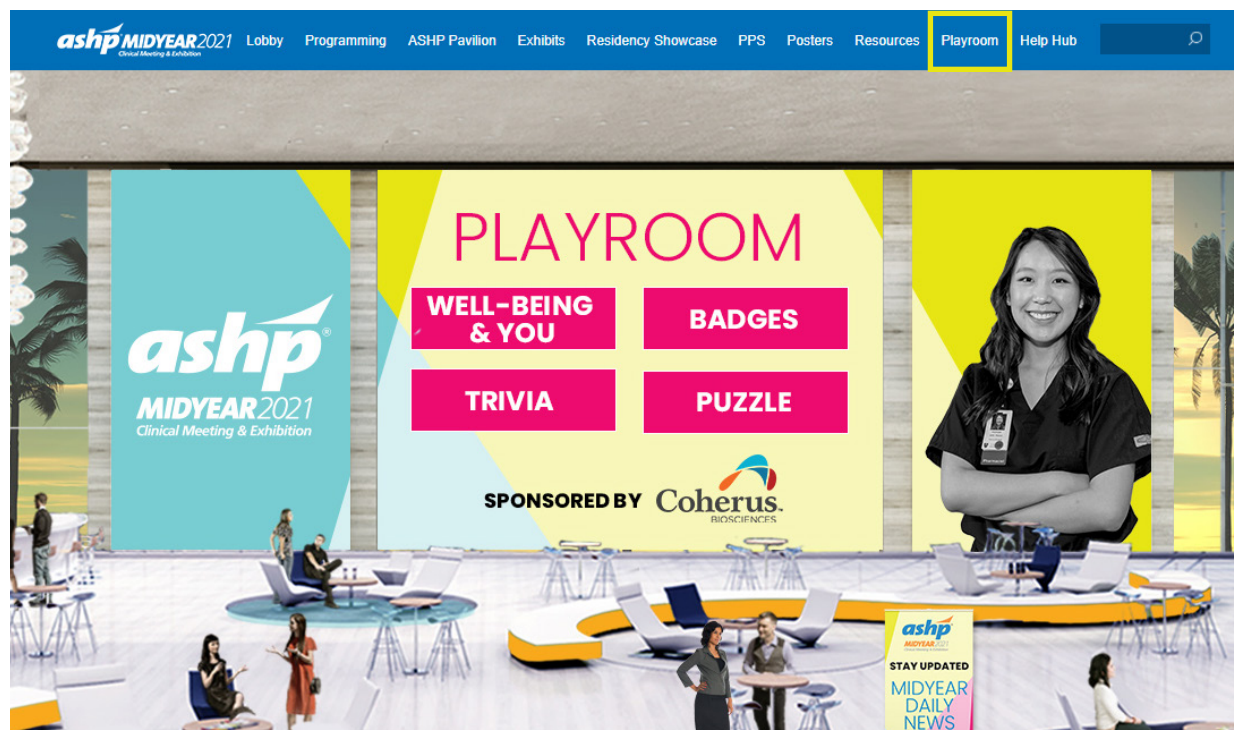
ashp MIDYEAR2021 Clinical Meeting & Exhibition Lobby Programming ASHP Pavilion Exhibits Residency Showcase PPS Posters Resources Playroom Help Hub

ashp® MIDYEAR2021 Clinical Meeting & Exhibition

PLAYROOM

WELL-BEING & YOU

BADGES

TRIVIA

PUZZLE

SPONSORED BY Coherus. BIOSCIENCES

ashp MIDYEAR2021

STAY UPDATED

MIDYEAR DAILY NEWS